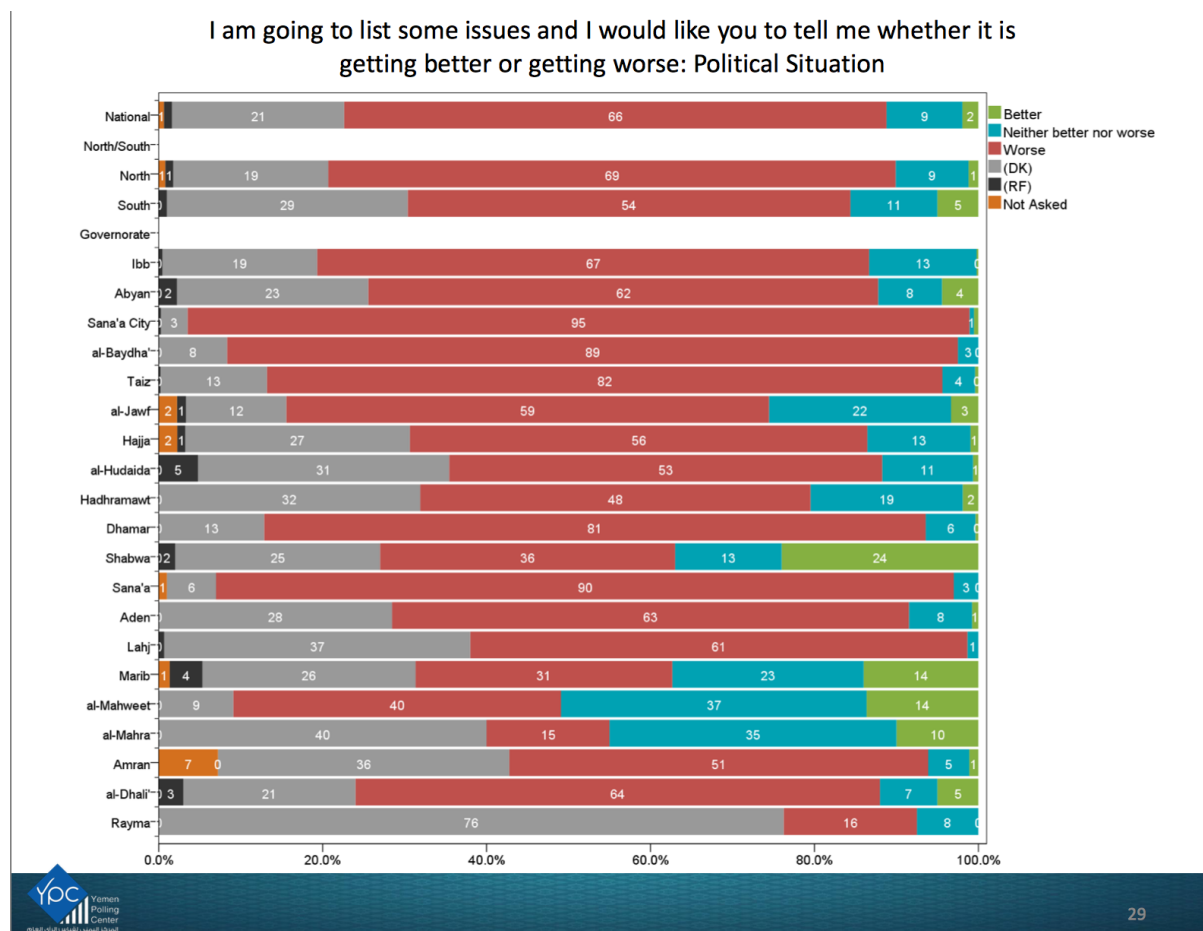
I am going to list some issues and I would like you to tell me whether it is getting better or getting worse: Political Situation

Better
Neither better nor worse
Worse
(DK)
(RF)
Not Asked

| | Not Asked | (RF) | (DK) | Worse | Neither better nor worse | Better |
|---|---|---|---|---|---|---|
| National | 1 | | 21 | 66 | 9 | 2 |
| North/South | | | | | | |
| North | 1 | 1 | 19 | 69 | 9 | 1 |
| South | | | 29 | 54 | 11 | 5 |
| Governorate | | | | | | |
| Ibb | | | 19 | 67 | 13 | 0 |
| Abyan | | 2 | 23 | 62 | 8 | 4 |
| Sana'a City | | | 3 | 95 | 1 | |
| al-Baydha' | | | 8 | 89 | 3 | 0 |
| Taiz | | | 13 | 82 | 4 | 0 |
| al-Jawf | 2 | 1 | 12 | 59 | 22 | 3 |
| Hajja | 2 | 1 | 27 | 56 | 13 | 1 |
| al-Hudaida | | 5 | 31 | 53 | 11 | 1 |
| Hadhramawt | | | 32 | 48 | 19 | 2 |
| Dhamar | | | 13 | 81 | 6 | 0 |
| Shabwa | | 2 | 25 | 36 | 13 | 24 |
| Sana'a | 1 | | 6 | 90 | 3 | 0 |
| Aden | | | 28 | 63 | 8 | 1 |
| Lahj | | | 37 | 61 | 1 | |
| Marib | 1 | 4 | 26 | 31 | 23 | 14 |
| al-Mahweet | | | 9 | 40 | 37 | 14 |
| al-Mahra | | | 40 | 15 | 35 | 10 |
| Amran | 7 | 0 | 36 | 51 | 5 | 1 |
| al-Dhali' | | 3 | 21 | 64 | 7 | 5 |
| Rayma | | | 76 | 16 | 8 | 0 |

0.0% 20.0% 40.0% 60.0% 80.0% 100.0%

YPC Yemen Polling Center

29